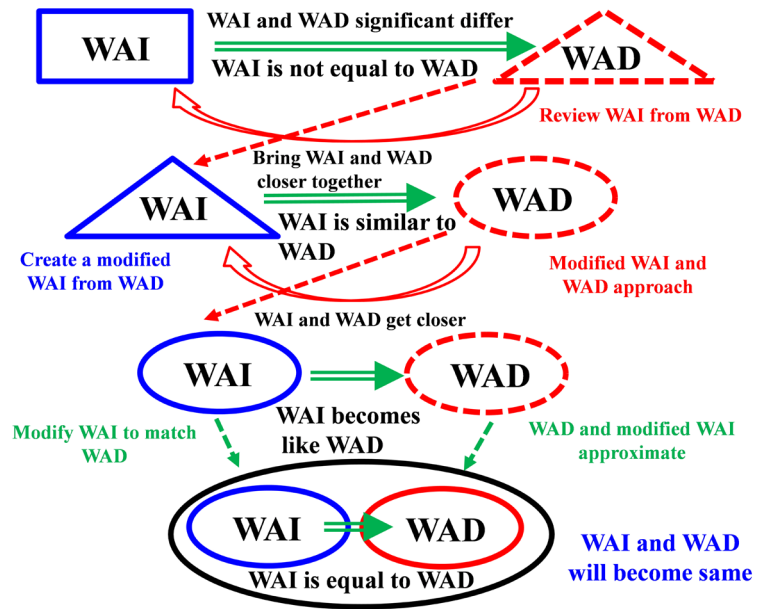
WAI

WAI and WAD significant differ

WAI is not equal to WAD

WAD

Review WAI from WAD

Bring WAI and WAD closer together

WAI

WAI is similar to WAD

WAD

Create a modified WAI from WAD

Modified WAI and WAD approach

WAI and WAD get closer

WAI

WAD

WAI becomes like WAD

Modify WAI to match WAD

WAD and modified WAI approximate

WAI

WAD

WAI is equal to WAD

WAI and WAD will become same